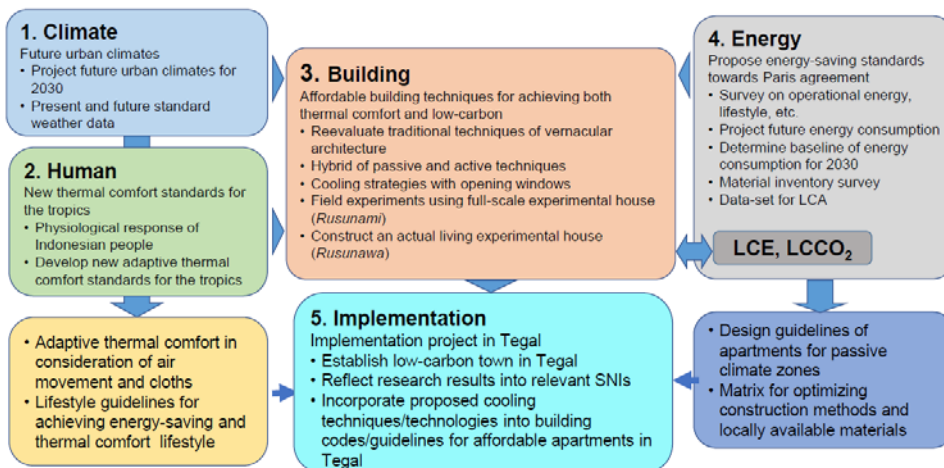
1. Climate
Future urban climates
• Project future urban climates for 2030
• Present and future standard weather data

2. Human
New thermal comfort standards for the tropics
• Physiological response of Indonesian people
• Develop new adaptive thermal comfort standards for the tropics

3. Building
Affordable building techniques for achieving both thermal comfort and low-carbon
• Reevaluate traditional techniques of vernacular architecture
• Hybrid of passive and active techniques
• Cooling strategies with opening windows
• Field experiments using full-scale experimental house (Rusunami)
• Construct an actual living experimental house (Rusunawa)

4. Energy
Propose energy-saving standards towards Paris agreement
• Survey on operational energy, lifestyle, etc.
• Project future energy consumption
• Determine baseline of energy consumption for 2030
• Material inventory survey
• Data-set for LCA

LCE, $LCCO_2$

• Adaptive thermal comfort in consideration of air movement and cloths
• Lifestyle guidelines for achieving energy-saving and thermal comfort lifestyle

5. Implementation
Implementation project in Tegal
• Establish low-carbon town in Tegal
• Reflect research results into relevant SNIs
• Incorporate proposed cooling techniques/technologies into building codes/guidelines for affordable apartments in Tegal

• Design guidelines of apartments for passive climate zones
• Matrix for optimizing construction methods and locally available materials